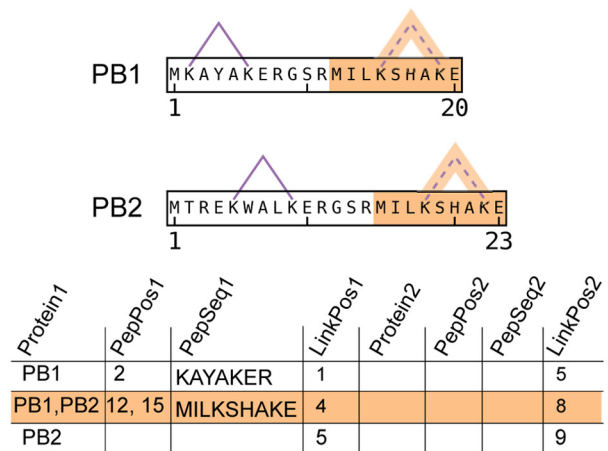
PB1 MKAYAKERGSRMILKSHAKE
1 20

PB2 MTREKWALKERGSRMILKSHAKE
1 23

| Protein1 | PepPos1 | PepSeq1 | LinkPos1 | Protein2 | PepPos2 | PepSeq2 | LinkPos2 |
|---|---|---|---|---|---|---|---|
| PB1 | 2 | KAYAKER | 1 | | | | 5 |
| PB1,PB2 | 12, 15 | MILKSHAKE | 4 | | | | 8 |
| PB2 | | | 5 | | | | 9 |